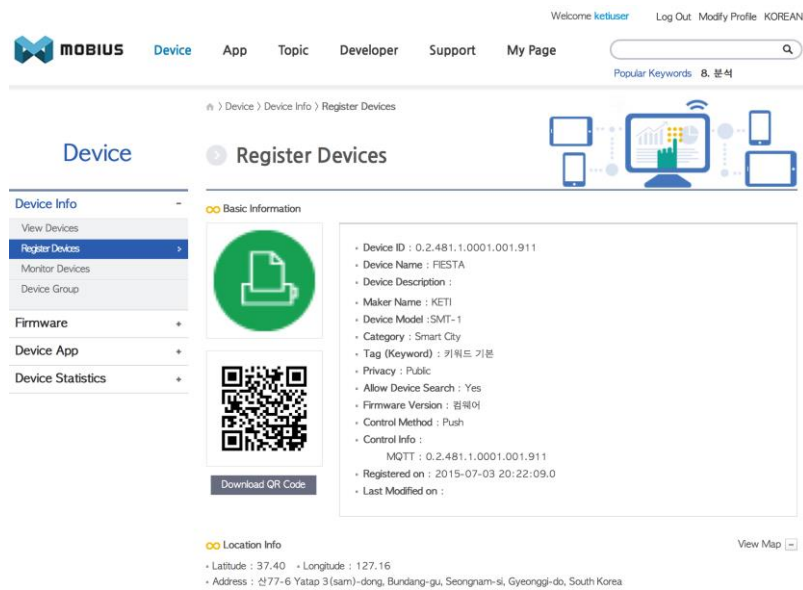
Welcome ketiuser Log Out Modify Profile KOREAN

MOBIUS Device App Topic Developer Support My Page

Popular Keywords 8. 분석

Device

Device Info -
View Devices
Register Devices >
Monitor Devices
Device Group
Firmware +
Device App +
Device Statistics +

> Device > Device Info > Register Devices

Register Devices

Basic Information

Download QR Code

• Device ID : 0.2.481.1.0001.001.911
• Device Name : FIESTA
• Device Description :
• Maker Name : KETI
• Device Model : SMT-1
• Category : Smart City
• Tag (Keyword) : 키워드 기본
• Privacy : Public
• Allow Device Search : Yes
• Firmware Version : 펌웨어
• Control Method : Push
• Control Info :
MQTT : 0.2.481.1.0001.001.911
• Registered on : 2015-07-03 20:22:09.0
• Last Modified on :

Location Info

View Map

• Latitude : 37.40 • Longitude : 127.16
• Address : 산77-6 Yatap 3(sam)-dong, Bundang-gu, Seongnam-si, Gyeonggi-do, South Korea